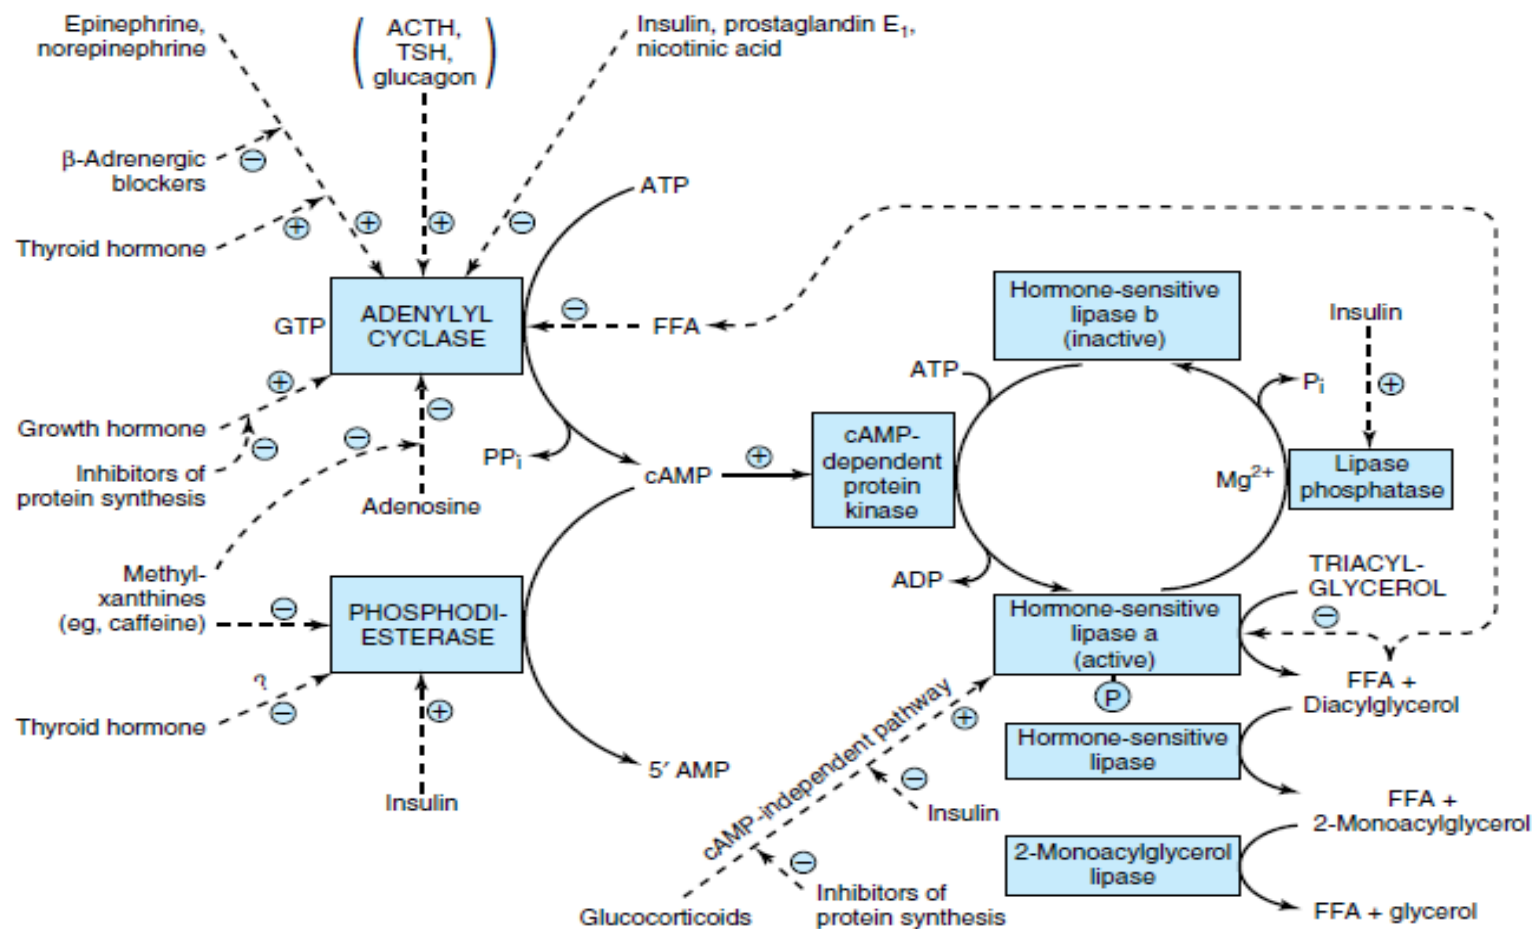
Epinephrine, norepinephrine

ACTH, TSH, glucagon

Insulin, prostaglandin $E_1$, nicotinic acid

β-Adrenergic blockers ⊖

Thyroid hormone ⊕

⊕ ⊕ ⊖

ATP

GTP

ADENYLYL CYCLASE

⊖ FFA

Hormone-sensitive lipase b (inactive)

Insulin

ATP

$P_i$

⊕

⊕

Growth hormone

⊖

⊖

Inhibitors of protein synthesis

⊖

$PP_i$

⊕

cAMP

cAMP-dependent protein kinase

$Mg^{2+}$

Lipase phosphatase

Adenosine

Methyl-xanthines (eg, caffeine)

⊖

PHOSPHODI-ESTERASE

ADP

TRIACYL-GLYCEROL

Hormone-sensitive lipase a (active)

⊖

?

Thyroid hormone ⊖

⊕

P

FFA + Diacylglycerol

cAMP-independent pathway

⊕

Hormone-sensitive lipase

5′ AMP

Insulin

⊖

Insulin

FFA + 2-Monoacylglycerol

2-Monoacylglycerol lipase

⊖

Glucocorticoids

Inhibitors of protein synthesis

FFA + glycerol